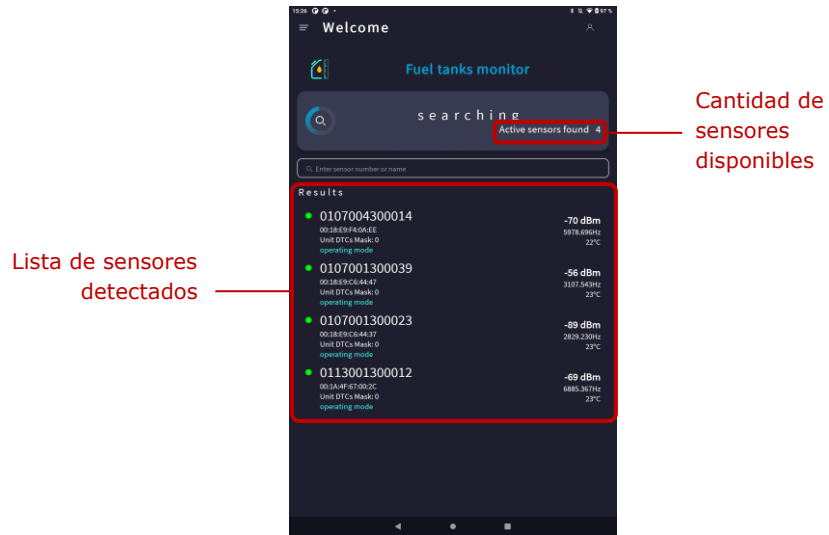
15:26 87%

Welcome

Fuel tanks monitor

searching

Active sensors found 4

Cantidad de sensores disponibles

Enter sensor number or name

Results

Lista de sensores detectados

0107004300014
00:18:E9:F4:0A:EE
Unit DTCs Mask: 0
operating mode
-70 dBm
5978.696Hz
22°C

0107001300039
00:18:E9:C6:44:47
Unit DTCs Mask: 0
operating mode
-56 dBm
3107.543Hz
23°C

0107001300023
00:18:E9:C6:44:37
Unit DTCs Mask: 0
operating mode
-89 dBm
2829.230Hz
23°C

0113001300012
00:1A:4F:67:00:2C
Unit DTCs Mask: 0
operating mode
-69 dBm
6885.367Hz
23°C